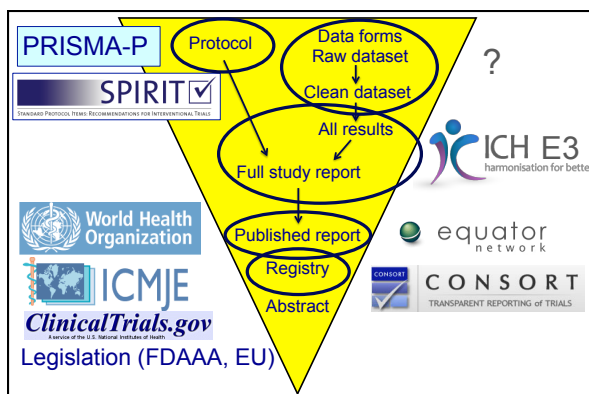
PRISMA-P

SPIRIT ☑
STANDARD PROTOCOL ITEMS: RECOMMENDATIONS FOR INTERVENTIONAL TRIALS

Protocol

Data forms
Raw dataset
Clean dataset
All results

Full study report

Published report

Registry

Abstract

?

ICH E3
harmonisation for bette

World Health Organization

ICMJE

ClinicalTrials.gov
A service of the U.S. National Institutes of Health

Legislation (FDAAA, EU)

equator network

CONSORT
CONSORT
TRANSPARENT REPORTING of TRIALS